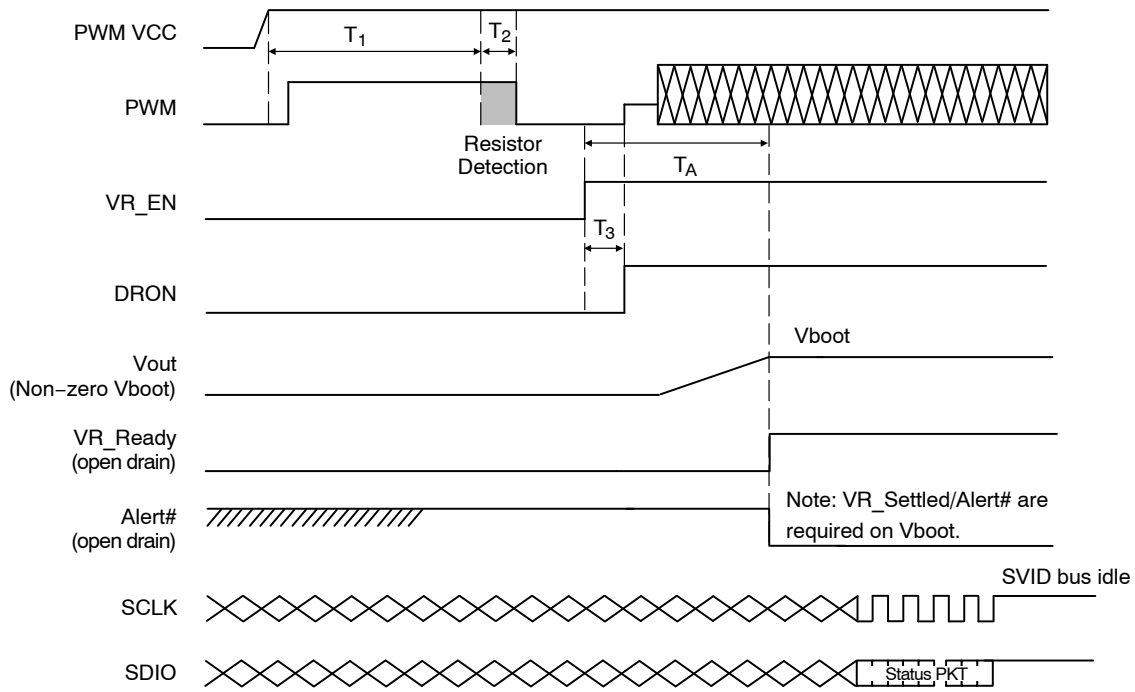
PWM VCC

$T_1$

$T_2$

PWM

Resistor Detection

$T_A$

VR_EN

$T_3$

DRON

Vboot

Vout (Non−zero Vboot)

VR_Ready (open drain)

Alert# (open drain)

Note: VR_Settled/Alert# are required on Vboot.

SVID bus idle

SCLK

SDIO

Status PKT